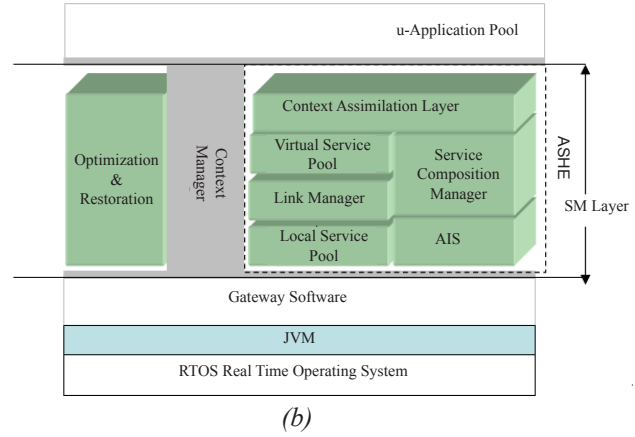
u-Application Pool

Optimization & Restoration

Context Manager

Context Assimilation Layer

Virtual Service Pool

Service Composition Manager

Link Manager

Local Service Pool

AIS

ASHE

SM Layer

Gateway Software

JVM

RTOS Real Time Operating System

(b)